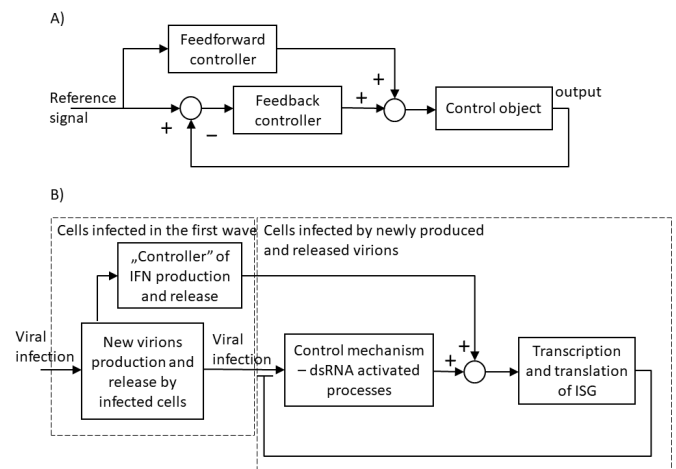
A)

Feedforward controller

Reference signal

+

−

Feedback controller

+

+

Control object

output

B)

Cells infected in the first wave

Cells infected by newly produced and released virions

„Controller" of IFN production and release

Viral infection

New virions production and release by infected cells

Viral infection

Control mechanism – dsRNA activated processes

+

+

Transcription and translation of ISG